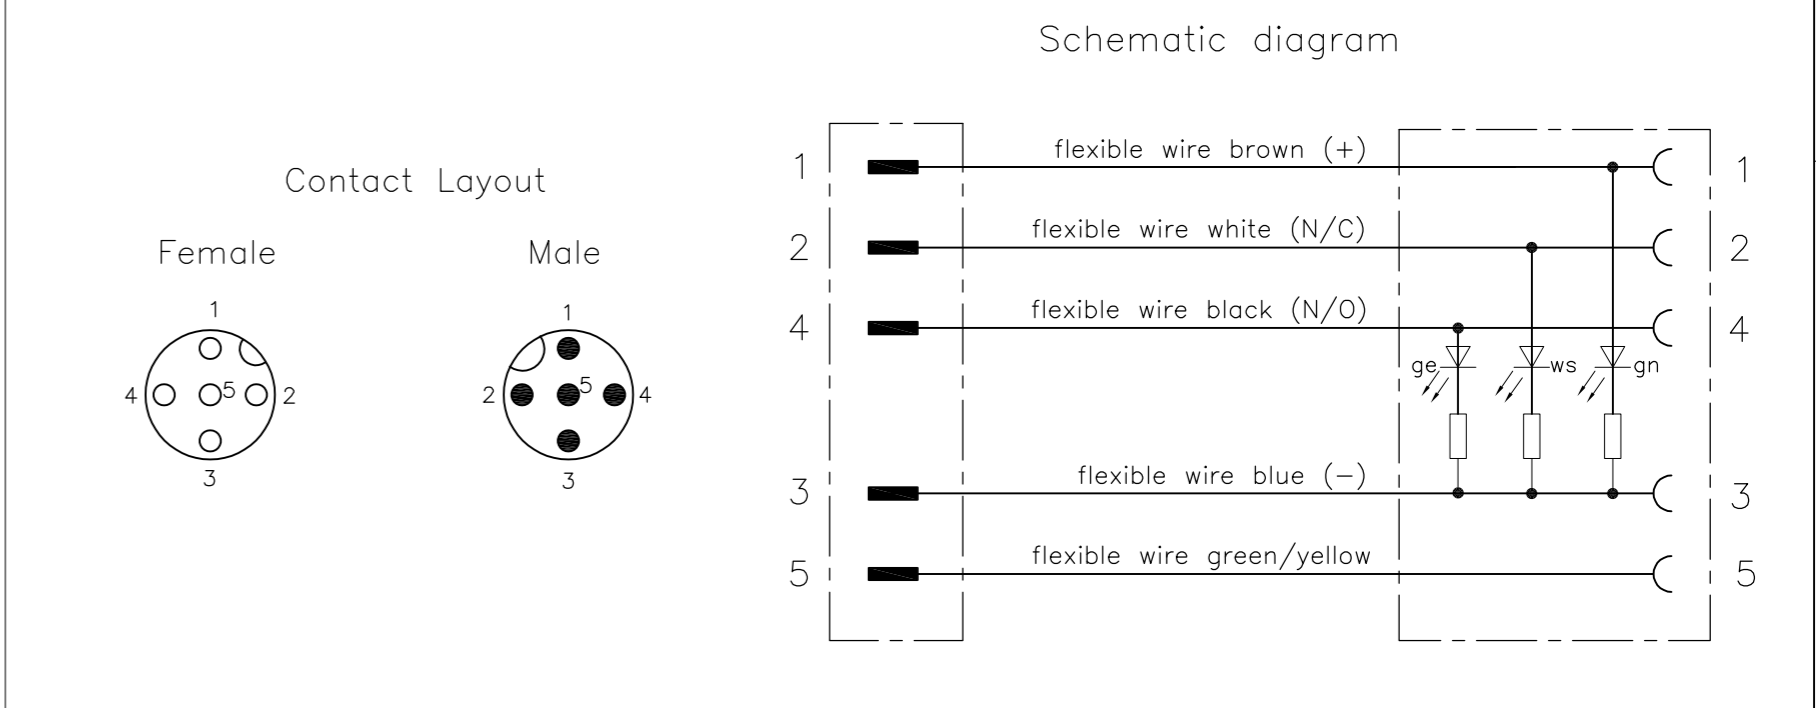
Contact Layout

Female

Male

1
4
5
2
3

1
2
5
4
3

Schematic diagram

1
flexible wire brown (+)
1

2
flexible wire white (N/C)
2

4
flexible wire black (N/O)
4

ge
ws
gn

3
flexible wire blue (−)
3

5
flexible wire green/yellow
5